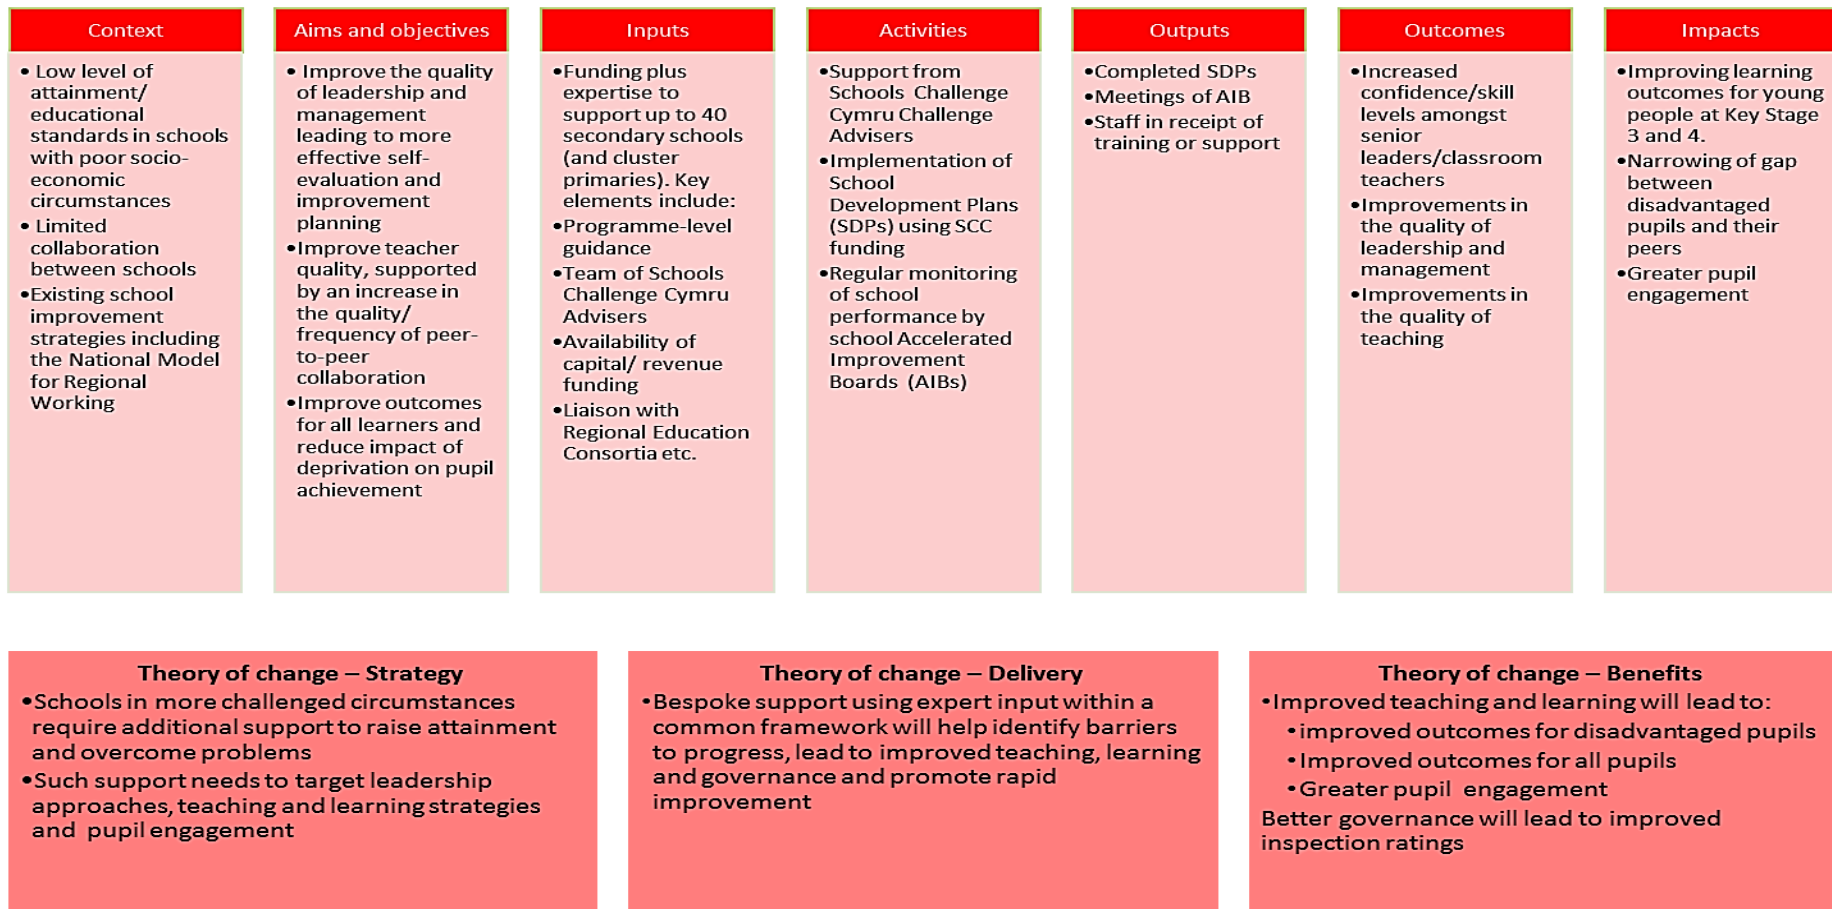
Context

• Low level of attainment/ educational standards in schools with poor socio-economic circumstances
• Limited collaboration between schools
• Existing school improvement strategies including the National Model for Regional Working

Aims and objectives

• Improve the quality of leadership and management leading to more effective self-evaluation and improvement planning
• Improve teacher quality, supported by an increase in the quality/ frequency of peer-to-peer collaboration
• Improve outcomes for all learners and reduce impact of deprivation on pupil achievement

Inputs

• Funding plus expertise to support up to 40 secondary schools (and cluster primaries). Key elements include:
• Programme-level guidance
• Team of Schools Challenge Cymru Advisers
• Availability of capital/ revenue funding
• Liaison with Regional Education Consortia etc.

Activities

• Support from Schools Challenge Cymru Challenge Advisers
• Implementation of School Development Plans (SDPs) using SCC funding
• Regular monitoring of school performance by school Accelerated Improvement Boards (AIBs)

Outputs

• Completed SDPs
• Meetings of AIB
• Staff in receipt of training or support

Outcomes

• Increased confidence/skill levels amongst senior leaders/classroom teachers
• Improvements in the quality of leadership and management
• Improvements in the quality of teaching

Impacts

• Improving learning outcomes for young people at Key Stage 3 and 4.
• Narrowing of gap between disadvantaged pupils and their peers
• Greater pupil engagement

Theory of change – Strategy
• Schools in more challenged circumstances require additional support to raise attainment and overcome problems
• Such support needs to target leadership approaches, teaching and learning strategies and pupil engagement

Theory of change – Delivery
• Bespoke support using expert input within a common framework will help identify barriers to progress, lead to improved teaching, learning and governance and promote rapid improvement

Theory of change – Benefits
• Improved teaching and learning will lead to:
• improved outcomes for disadvantaged pupils
• Improved outcomes for all pupils
• Greater pupil engagement
Better governance will lead to improved inspection ratings